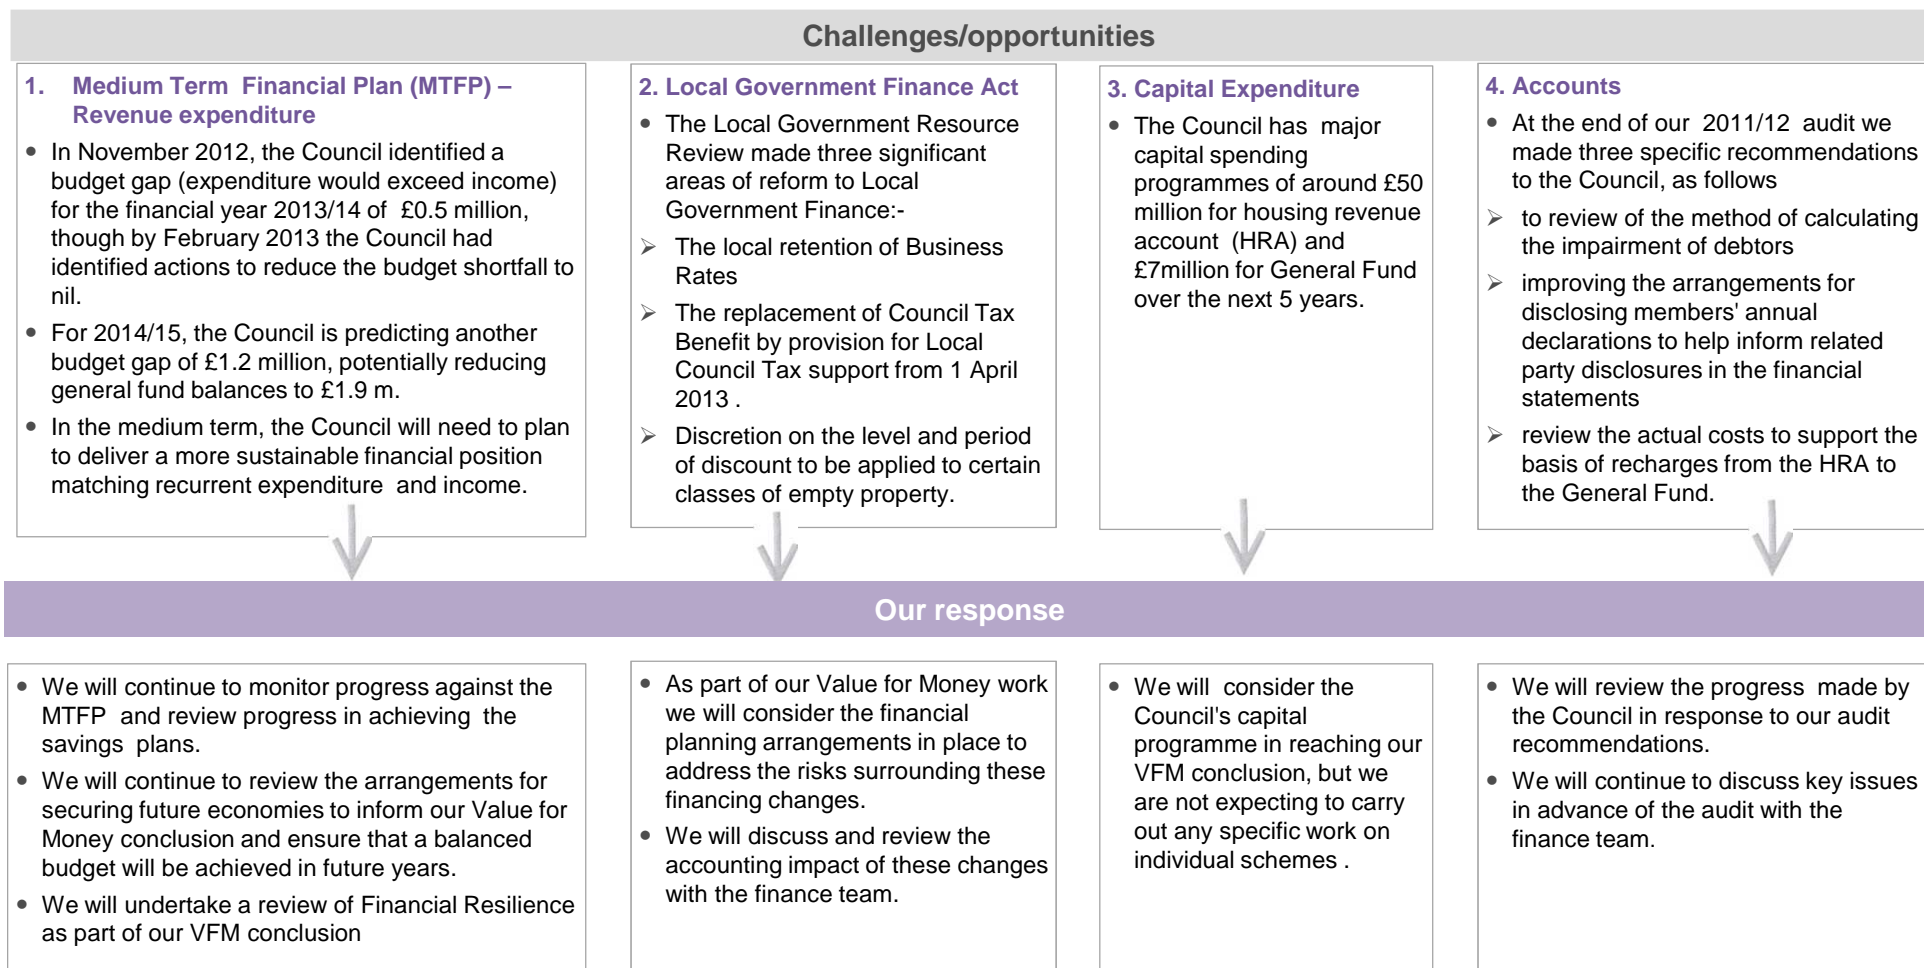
Challenges/opportunities

1. Medium Term Financial Plan (MTFP) – Revenue expenditure

- In November 2012, the Council identified a budget gap (expenditure would exceed income) for the financial year 2013/14 of £0.5 million, though by February 2013 the Council had identified actions to reduce the budget shortfall to nil.
- For 2014/15, the Council is predicting another budget gap of £1.2 million, potentially reducing general fund balances to £1.9 m.
- In the medium term, the Council will need to plan to deliver a more sustainable financial position matching recurrent expenditure and income.

2. Local Government Finance Act

- The Local Government Resource Review made three significant areas of reform to Local Government Finance:-
- The local retention of Business Rates
- The replacement of Council Tax Benefit by provision for Local Council Tax support from 1 April 2013 .
- Discretion on the level and period of discount to be applied to certain classes of empty property.

3. Capital Expenditure

- The Council has major capital spending programmes of around £50 million for housing revenue account (HRA) and £7million for General Fund over the next 5 years.

4. Accounts

- At the end of our 2011/12 audit we made three specific recommendations to the Council, as follows
- to review of the method of calculating the impairment of debtors
- improving the arrangements for disclosing members' annual declarations to help inform related party disclosures in the financial statements
- review the actual costs to support the basis of recharges from the HRA to the General Fund.

Our response

- We will continue to monitor progress against the MTFP and review progress in achieving the savings plans.
- We will continue to review the arrangements for securing future economies to inform our Value for Money conclusion and ensure that a balanced budget will be achieved in future years.
- We will undertake a review of Financial Resilience as part of our VFM conclusion

- As part of our Value for Money work we will consider the financial planning arrangements in place to address the risks surrounding these financing changes.
- We will discuss and review the accounting impact of these changes with the finance team.

- We will consider the Council's capital programme in reaching our VFM conclusion, but we are not expecting to carry out any specific work on individual schemes .

- We will review the progress made by the Council in response to our audit recommendations.
- We will continue to discuss key issues in advance of the audit with the finance team.